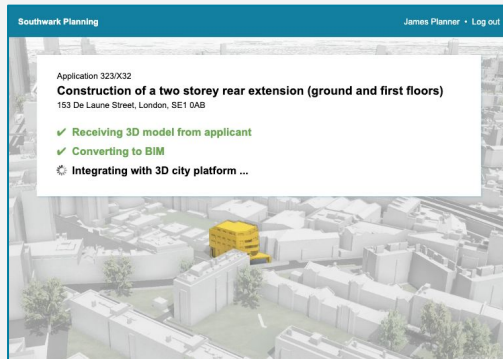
Southwark Planning

James Planner • Log out

Application 323/X32

Construction of a two storey rear extension (ground and first floors)

153 De Laune Street, London, SE1 0AB

✔ Receiving 3D model from applicant

✔ Converting to BIM

Integrating with 3D city platform ...